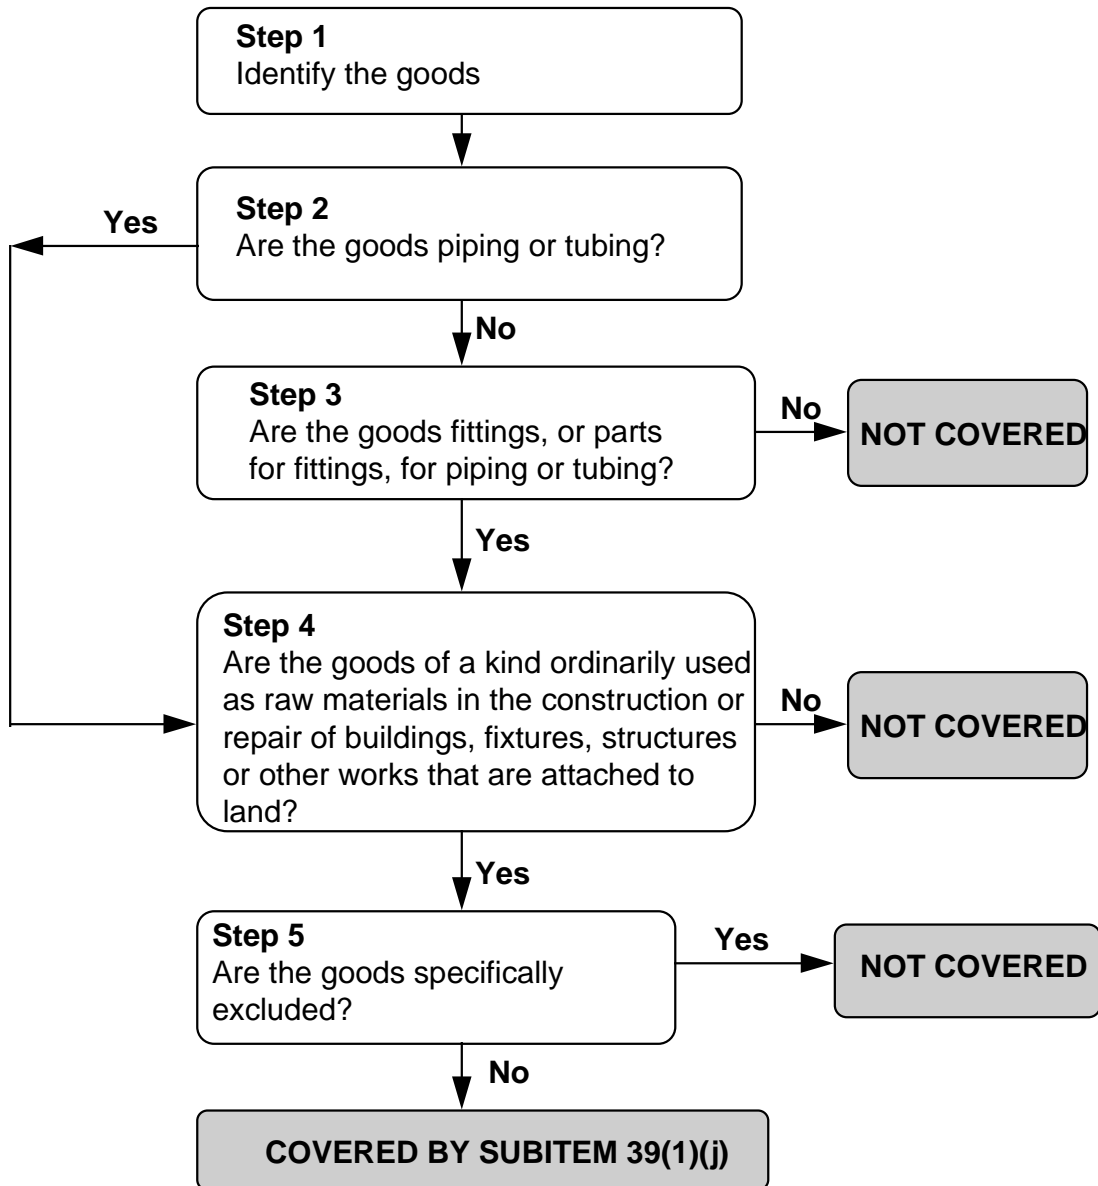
Step 1
Identify the goods

Step 2
Are the goods piping or tubing?

Yes

No

Step 3
Are the goods fittings, or parts for fittings, for piping or tubing?

No

NOT COVERED

Yes

Step 4
Are the goods of a kind ordinarily used as raw materials in the construction or repair of buildings, fixtures, structures or other works that are attached to land?

No

NOT COVERED

Yes

Step 5
Are the goods specifically excluded?

Yes

NOT COVERED

No

COVERED BY SUBITEM 39(1)(j)